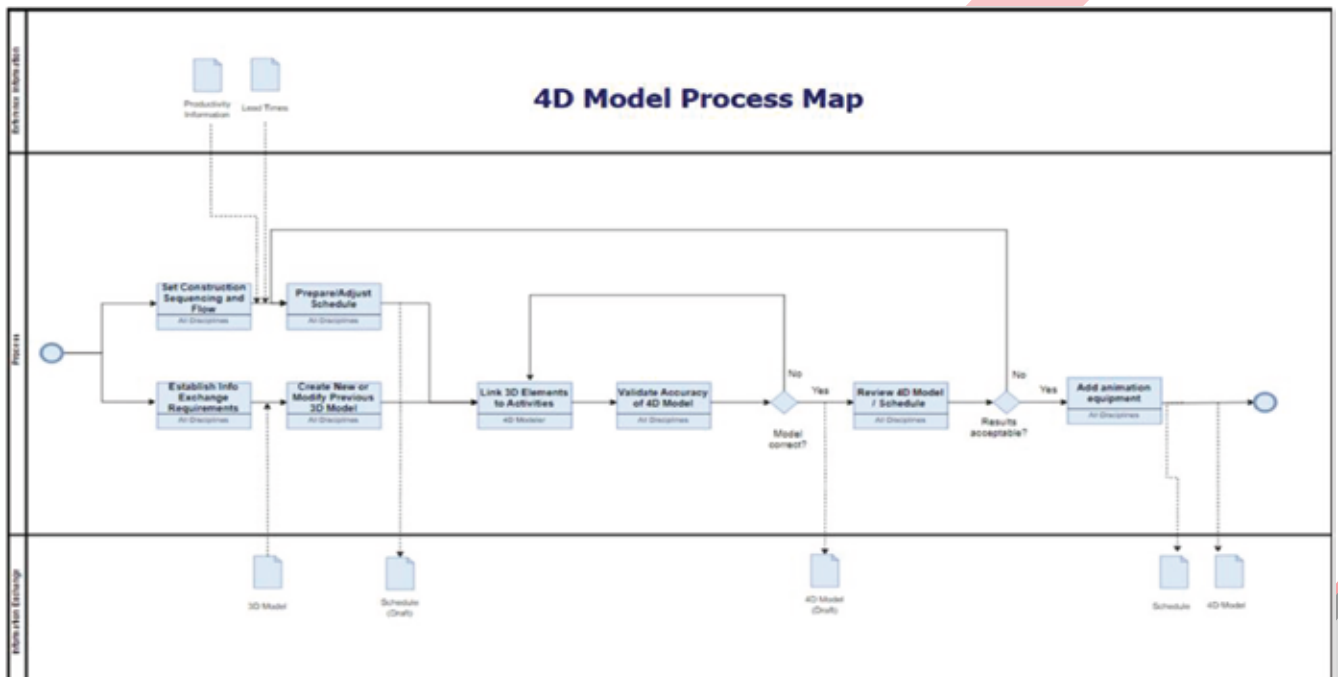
Reference Information

Productivity Information

Lead Times

4D Model Process Map

Process

Set Construction Sequencing and Flow
All Disciplines

Prepare/Adjust Schedule
All Disciplines

Establish Info Exchange Requirements
All Disciplines

Create New or Modify Previous 3D Model
All Disciplines

Link 3D Elements to Activities
4D Modeler

Validate Accuracy of 4D Model
All Disciplines

No

Yes

Model correct?

Review 4D Model / Schedule
All Disciplines

No

Yes

Results acceptable?

Add animation equipment
All Disciplines

Information Exchange

3D Model

Schedule (Draft)

4D Model (Draft)

Schedule

4D Model